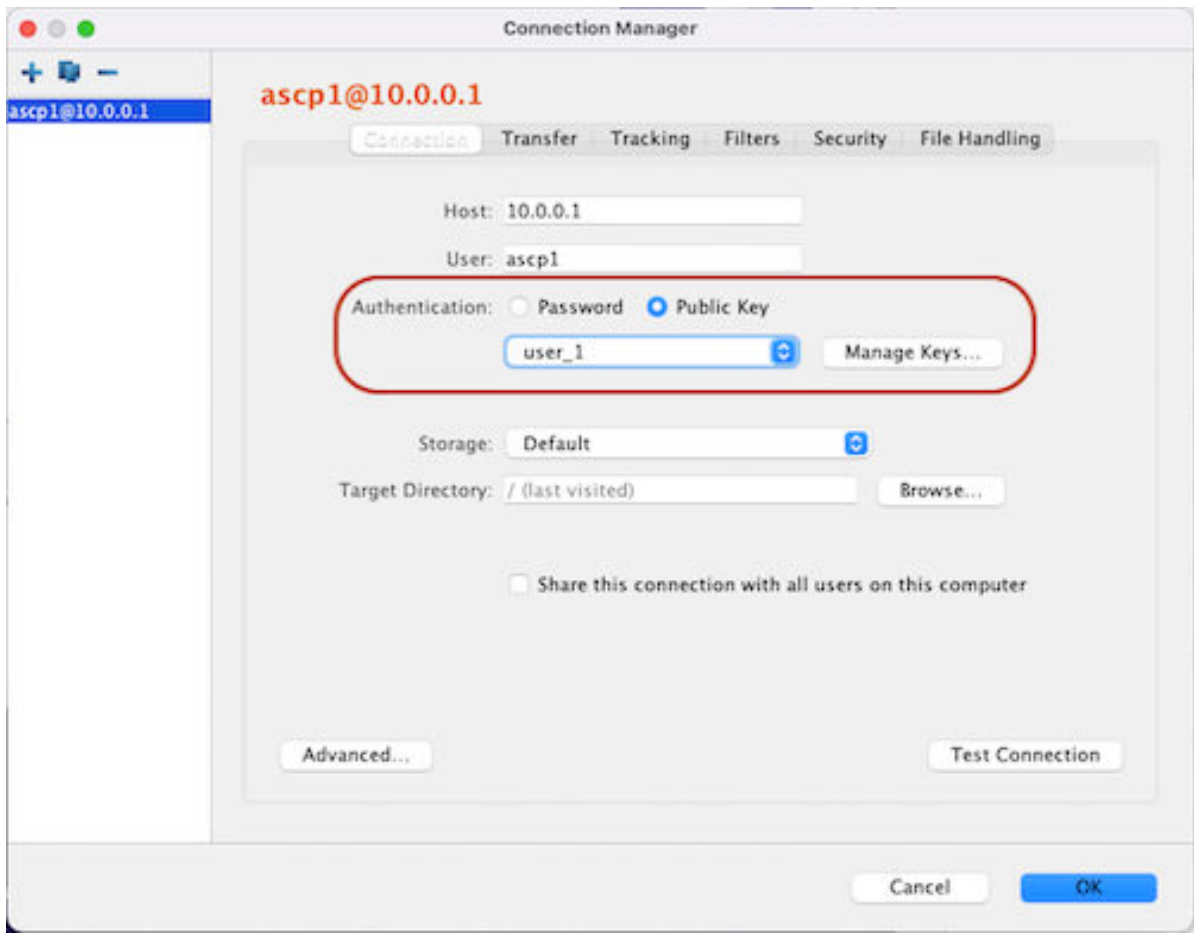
Connection Manager

+ −

ascp1@10.0.0.1

ascp1@10.0.0.1

Connection Transfer Tracking Filters Security File Handling

Host: 10.0.0.1

User: ascp1

Authentication: Password Public Key

user_1

Manage Keys...

Storage: Default

Target Directory: / (last visited)

Browse...

Share this connection with all users on this computer

Advanced...

Test Connection

Cancel

OK